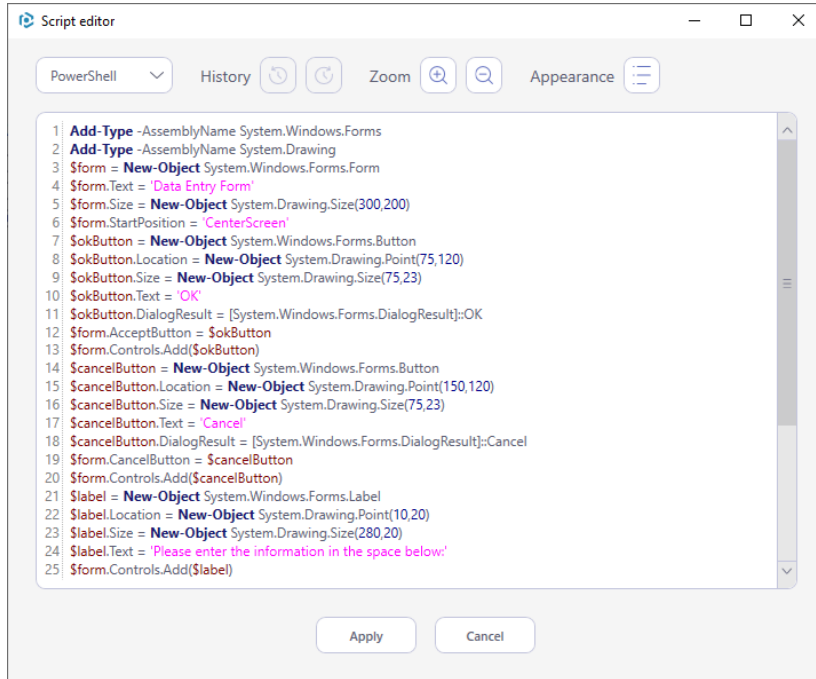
Script editor

PowerShell History Zoom Appearance

1 Add-Type -AssemblyName System.Windows.Forms
2 Add-Type -AssemblyName System.Drawing
3 $form = New-Object System.Windows.Forms.Form
4 $form.Text = 'Data Entry Form'
5 $form.Size = New-Object System.Drawing.Size(300,200)
6 $form.StartPosition = 'CenterScreen'
7 $okButton = New-Object System.Windows.Forms.Button
8 $okButton.Location = New-Object System.Drawing.Point(75,120)
9 $okButton.Size = New-Object System.Drawing.Size(75,23)
10 $okButton.Text = 'OK'
11 $okButton.DialogResult = [System.Windows.Forms.DialogResult]::OK
12 $form.AcceptButton = $okButton
13 $form.Controls.Add($okButton)
14 $cancelButton = New-Object System.Windows.Forms.Button
15 $cancelButton.Location = New-Object System.Drawing.Point(150,120)
16 $cancelButton.Size = New-Object System.Drawing.Size(75,23)
17 $cancelButton.Text = 'Cancel'
18 $cancelButton.DialogResult = [System.Windows.Forms.DialogResult]::Cancel
19 $form.CancelButton = $cancelButton
20 $form.Controls.Add($cancelButton)
21 $label = New-Object System.Windows.Forms.Label
22 $label.Location = New-Object System.Drawing.Point(10,20)
23 $label.Size = New-Object System.Drawing.Size(280,20)
24 $label.Text = 'Please enter the information in the space below:'
25 $form.Controls.Add($label)

Apply Cancel